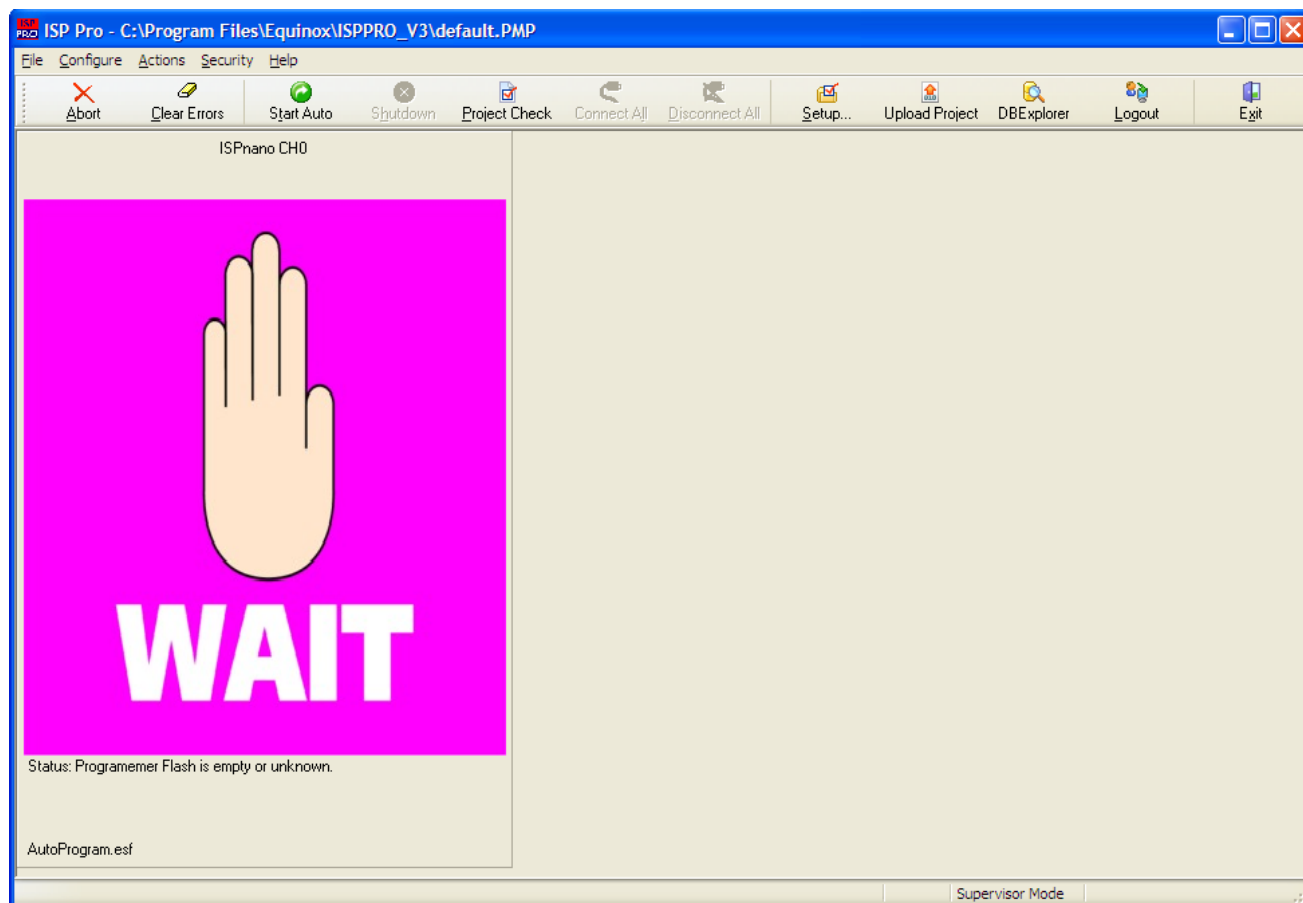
ISP PRO ISP Pro - C:\Program Files\Equinox\ISPPRO_V3\default.PMP

File Configure Actions Security Help

Abort Clear Errors Start Auto Shutdown Project Check Connect All Disconnect All Setup... Upload Project DBExplorer Logout Exit

ISPnano CH0

WAIT

Status: Programemer Flash is empty or unknown.

AutoProgram.esf

Supervisor Mode